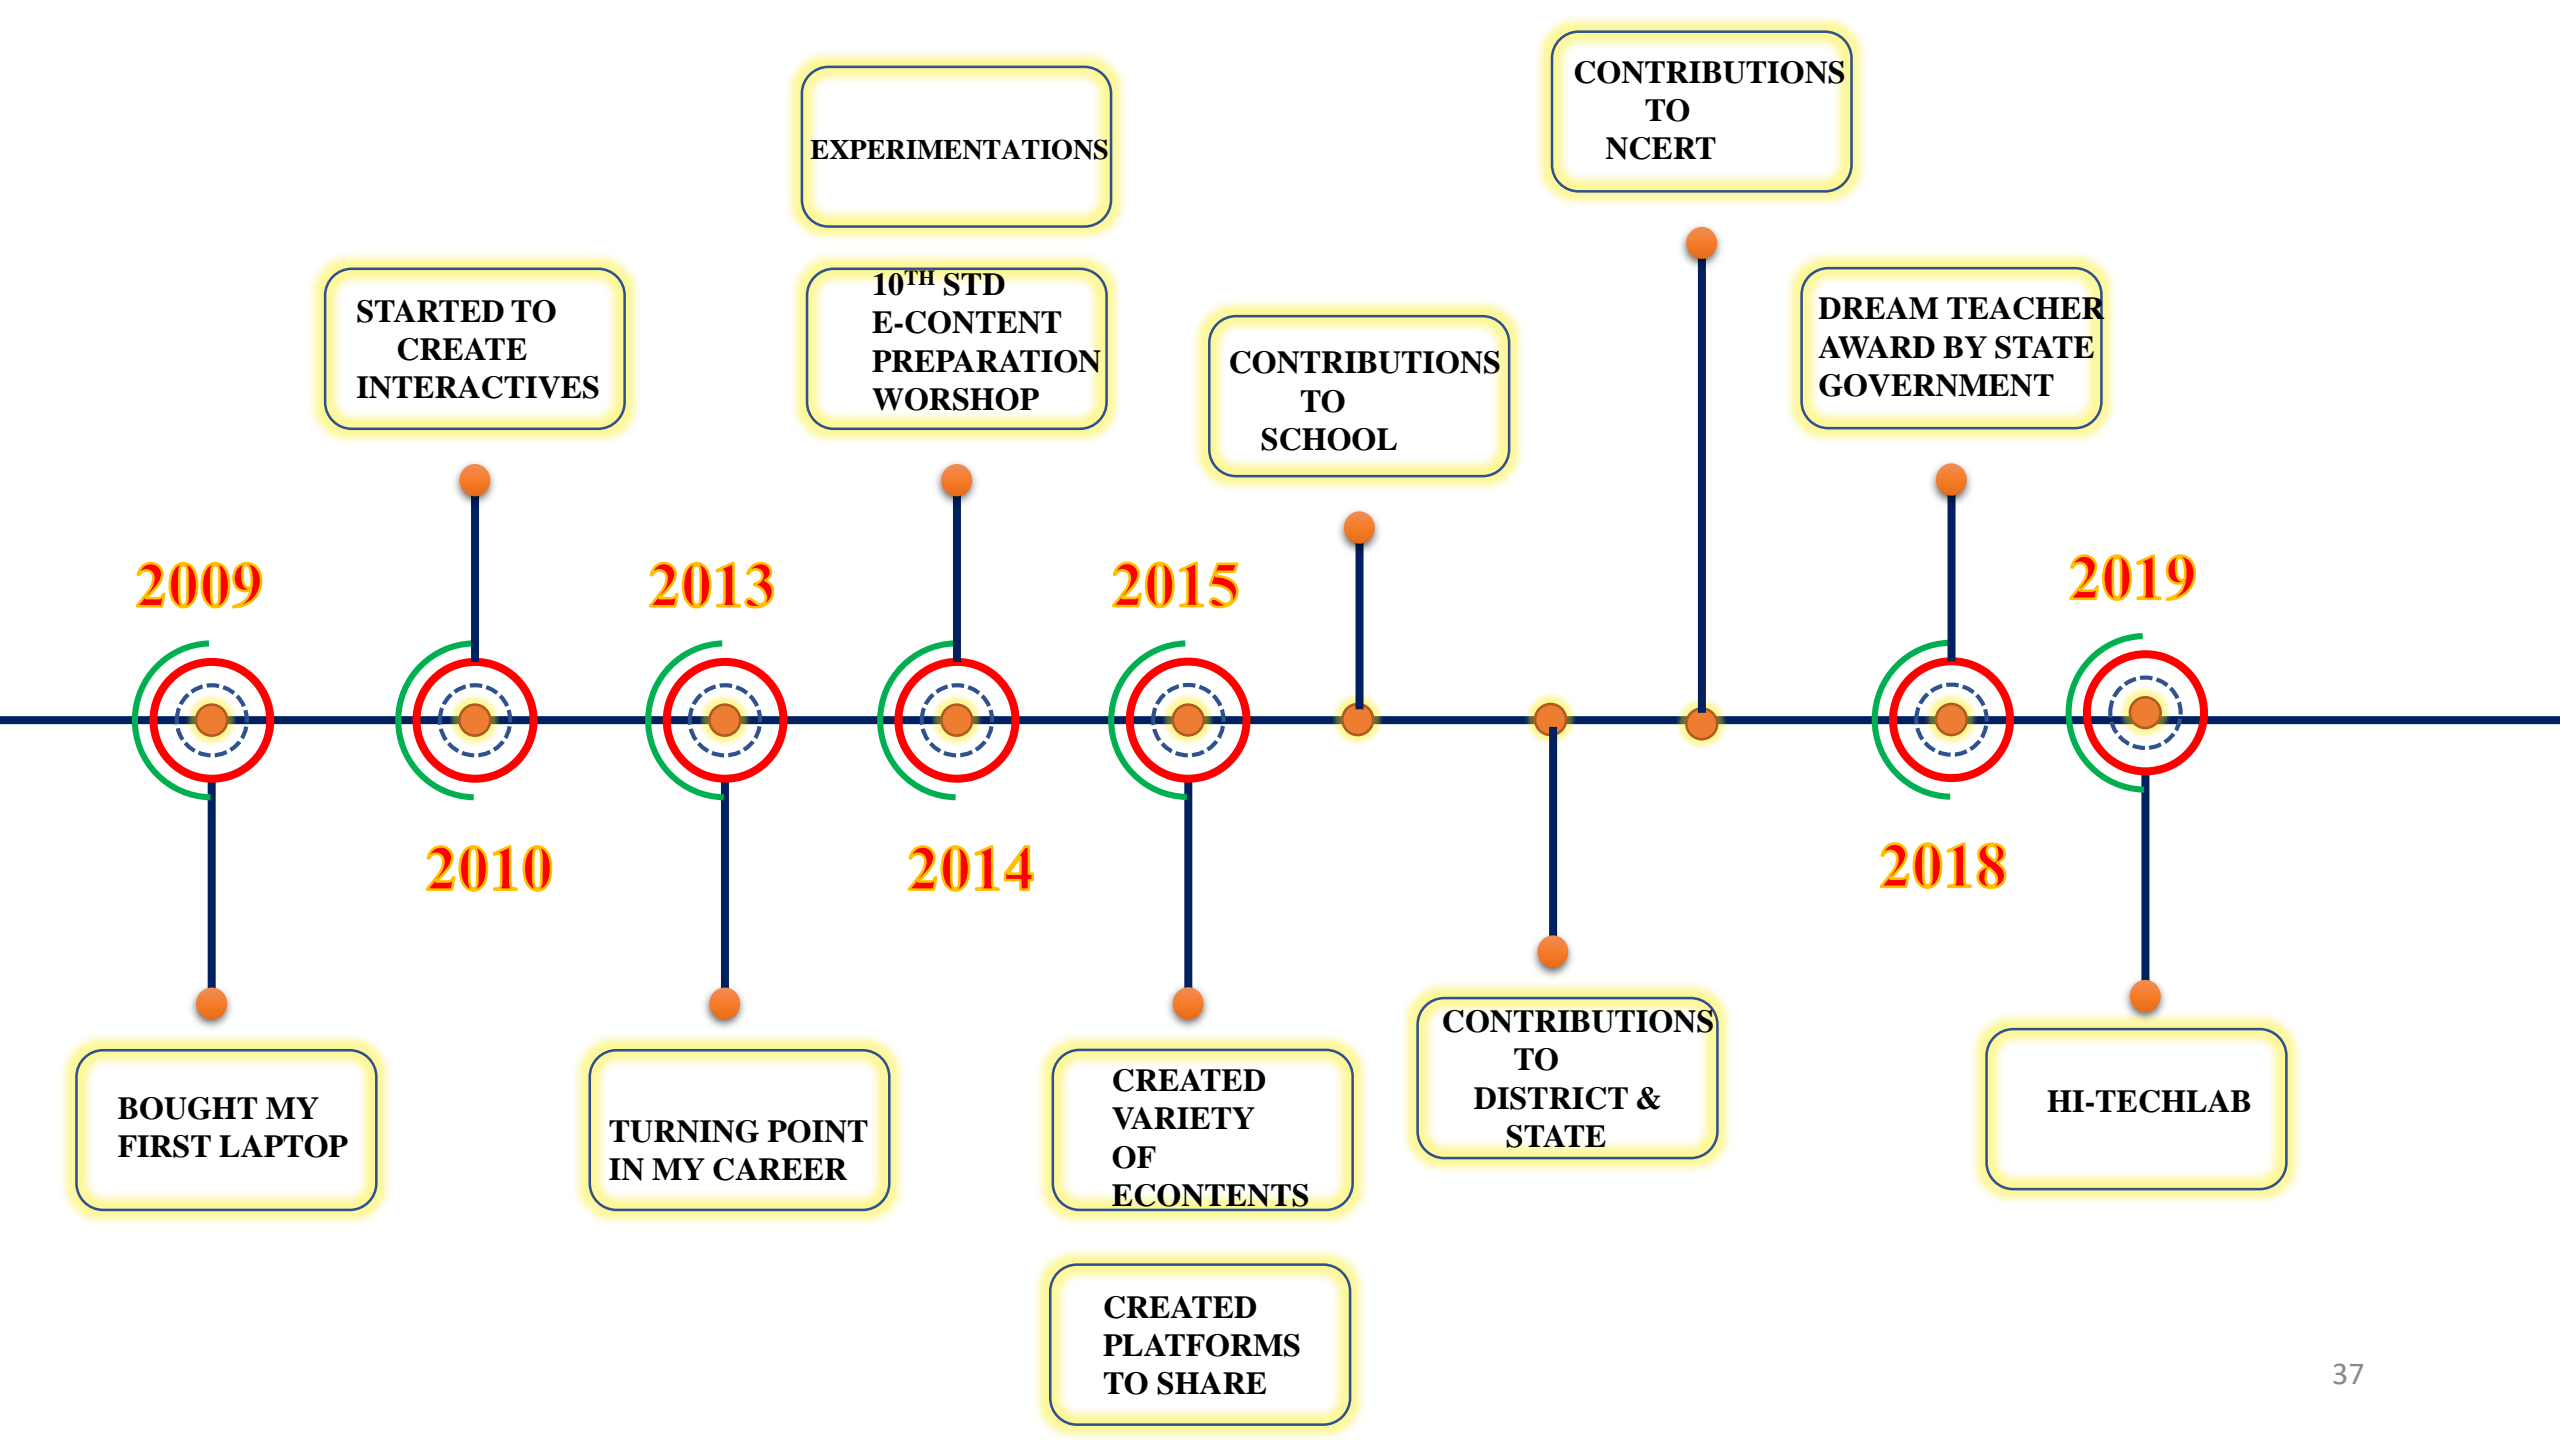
EXPERIMENTATIONS

CONTRIBUTIONS TO NCERT

STARTED TO CREATE INTERACTIVES

$10^{TH}$ STD E-CONTENT PREPARATION WORSHOP

CONTRIBUTIONS TO SCHOOL

DREAM TEACHER AWARD BY STATE GOVERNMENT

2009

2013

2015

2019

2010

2014

2018

BOUGHT MY FIRST LAPTOP

TURNING POINT IN MY CAREER

CREATED VARIETY OF ECONTENTS

CONTRIBUTIONS TO DISTRICT & STATE

HI-TECHLAB

CREATED PLATFORMS TO SHARE

37